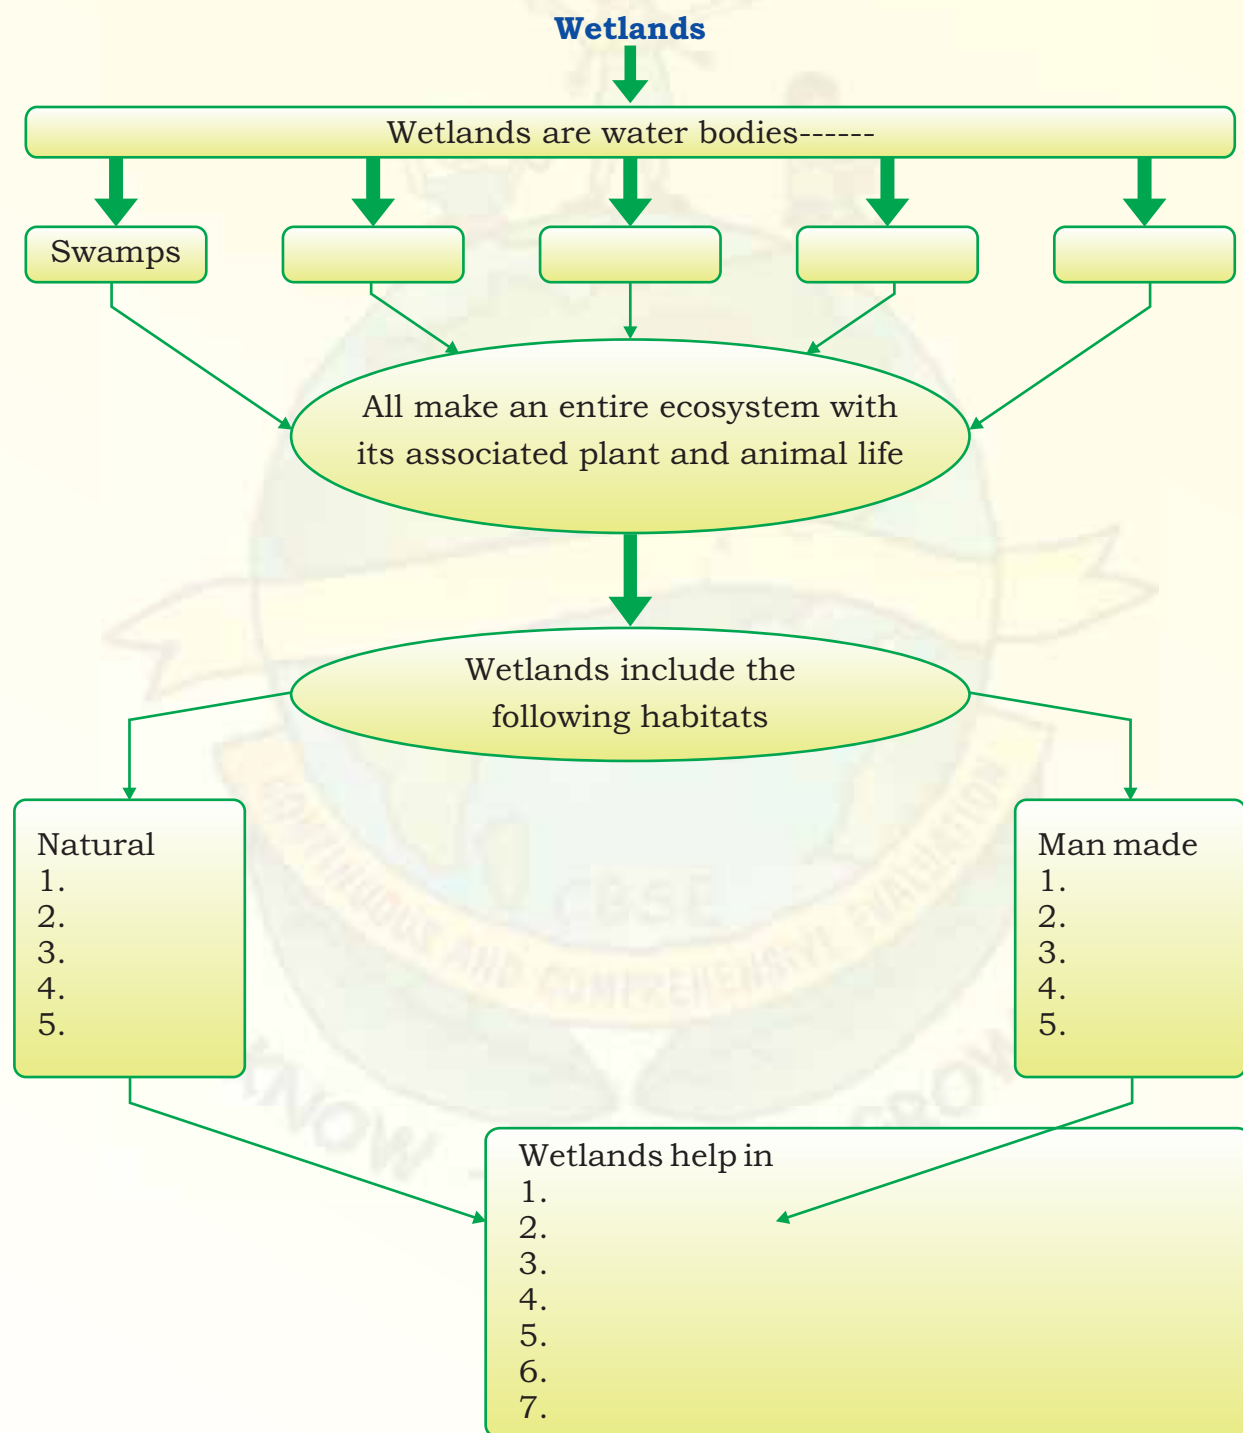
Wetlands

Wetlands are water bodies------

Swamps

All make an entire ecosystem with its associated plant and animal life

Wetlands include the following habitats

Natural
1.
2.
3.
4.
5.

Man made
1.
2.
3.
4.
5.

Wetlands help in
1.
2.
3.
4.
5.
6.
7.

CONTINUOUS AND COMPREHENSIVE EVALUATION

CBSE

KNOW ... GROW